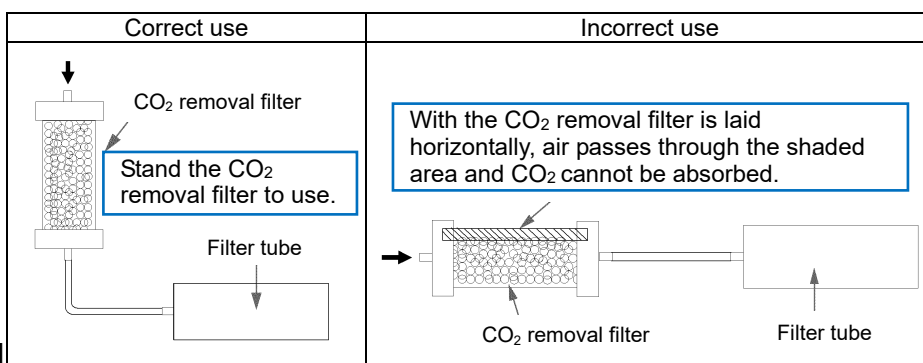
| Correct use | Incorrect use |
|---|---|
| $CO_2$ removal filter<br>Stand the $CO_2$ removal filter to use.<br>Filter tube | With the $CO_2$ removal filter is laid horizontally, air passes through the shaded area and $CO_2$ cannot be absorbed.<br>$CO_2$ removal filter<br>Filter tube |